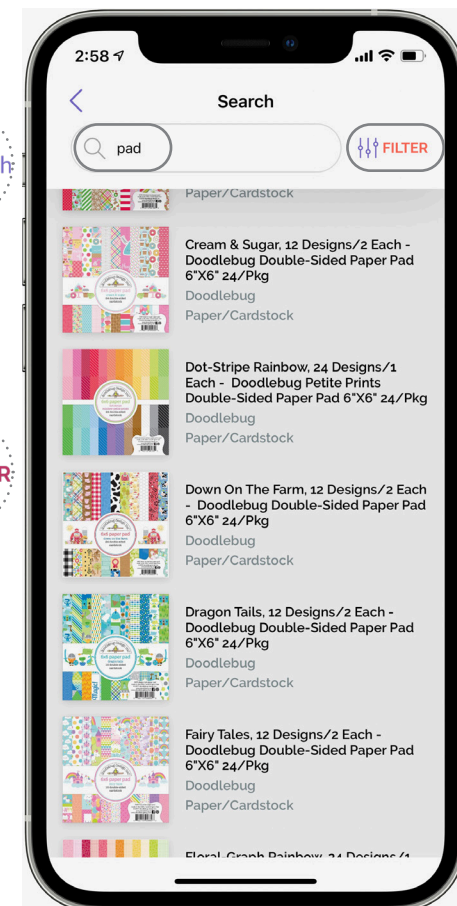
2:58

Search

pad

FILTER

Paper/Cardstock

Cream & Sugar, 12 Designs/2 Each - Doodlebug Double-Sided Paper Pad 6"X6" 24/Pkg
Doodlebug
Paper/Cardstock

Dot-Stripe Rainbow, 24 Designs/1 Each - Doodlebug Petite Prints Double-Sided Paper Pad 6"X6" 24/Pkg
Doodlebug
Paper/Cardstock

Down On The Farm, 12 Designs/2 Each - Doodlebug Double-Sided Paper Pad 6"X6" 24/Pkg
Doodlebug
Paper/Cardstock

Dragon Tails, 12 Designs/2 Each - Doodlebug Double-Sided Paper Pad 6"X6" 24/Pkg
Doodlebug
Paper/Cardstock

Fairy Tales, 12 Designs/2 Each - Doodlebug Double-Sided Paper Pad 6"X6" 24/Pkg
Doodlebug
Paper/Cardstock

Floral-Graph Rainbow, 24 Designs/1